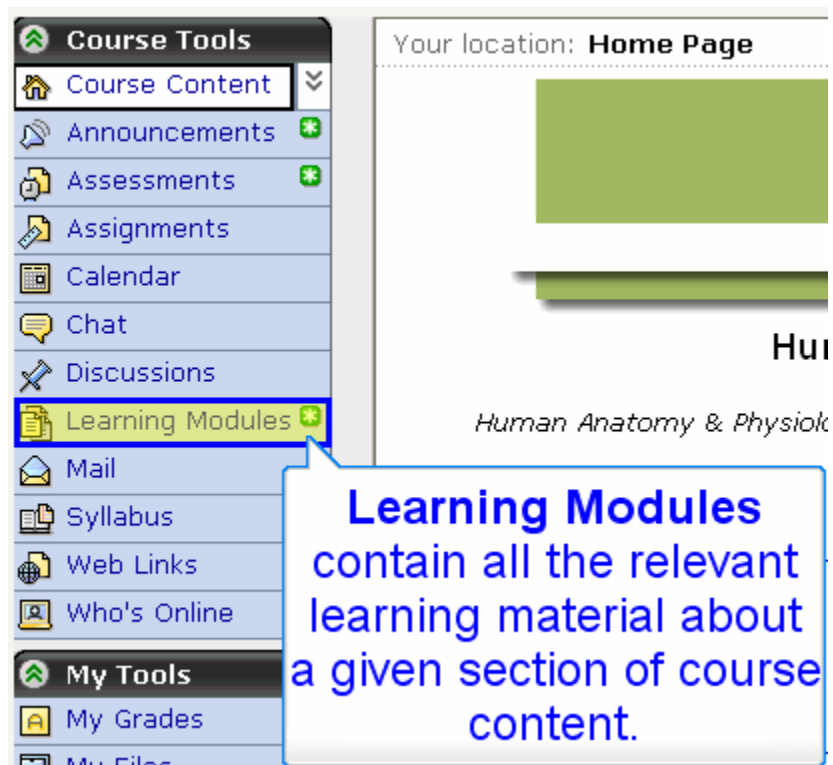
Course Tools

Course Content

Announcements

Assessments

Assignments

Calendar

Chat

Discussions

Learning Modules

Mail

Syllabus

Web Links

Who's Online

My Tools

My Grades

My Files

Your location: Home Page

Hu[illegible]

Human Anatomy & Physiolo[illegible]

Learning Modules contain all the relevant learning material about a given section of course content.